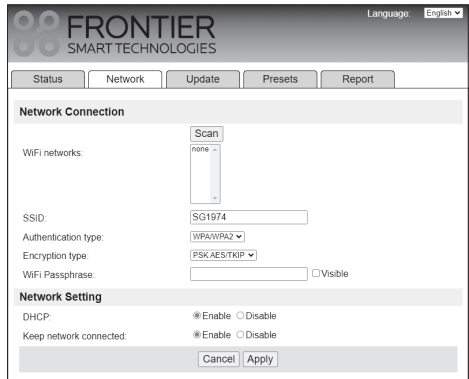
FRONTIER
SMART TECHNOLOGIES

Language: English

Status | Network | Update | Presets | Report

Network Connection

Scan

WiFi networks: none

SSID: SG1974

Authentication type: WPA/WPA2

Encryption type: PSK AES/TKIP

WiFi Passphrase: Visible

Network Setting

DHCP: Enable Disable

Keep network connected: Enable Disable

Cancel Apply